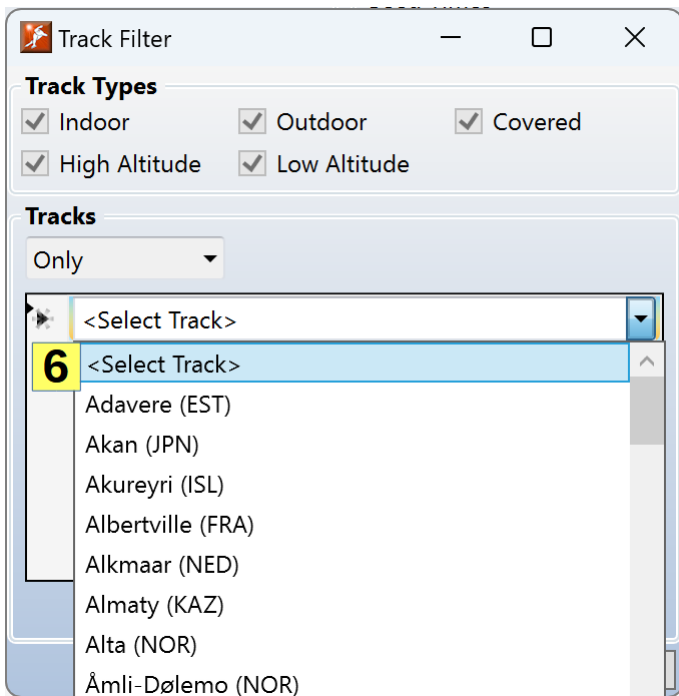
Track Filter

Track Types

Indoor
Outdoor
Covered
High Altitude
Low Altitude

Tracks

Only

<Select Track>

6

<Select Track>
Adavere (EST)
Akan (JPN)
Akureyri (ISL)
Albertville (FRA)
Alkmaar (NED)
Almaty (KAZ)
Alta (NOR)
Åmli-Dølemo (NOR)